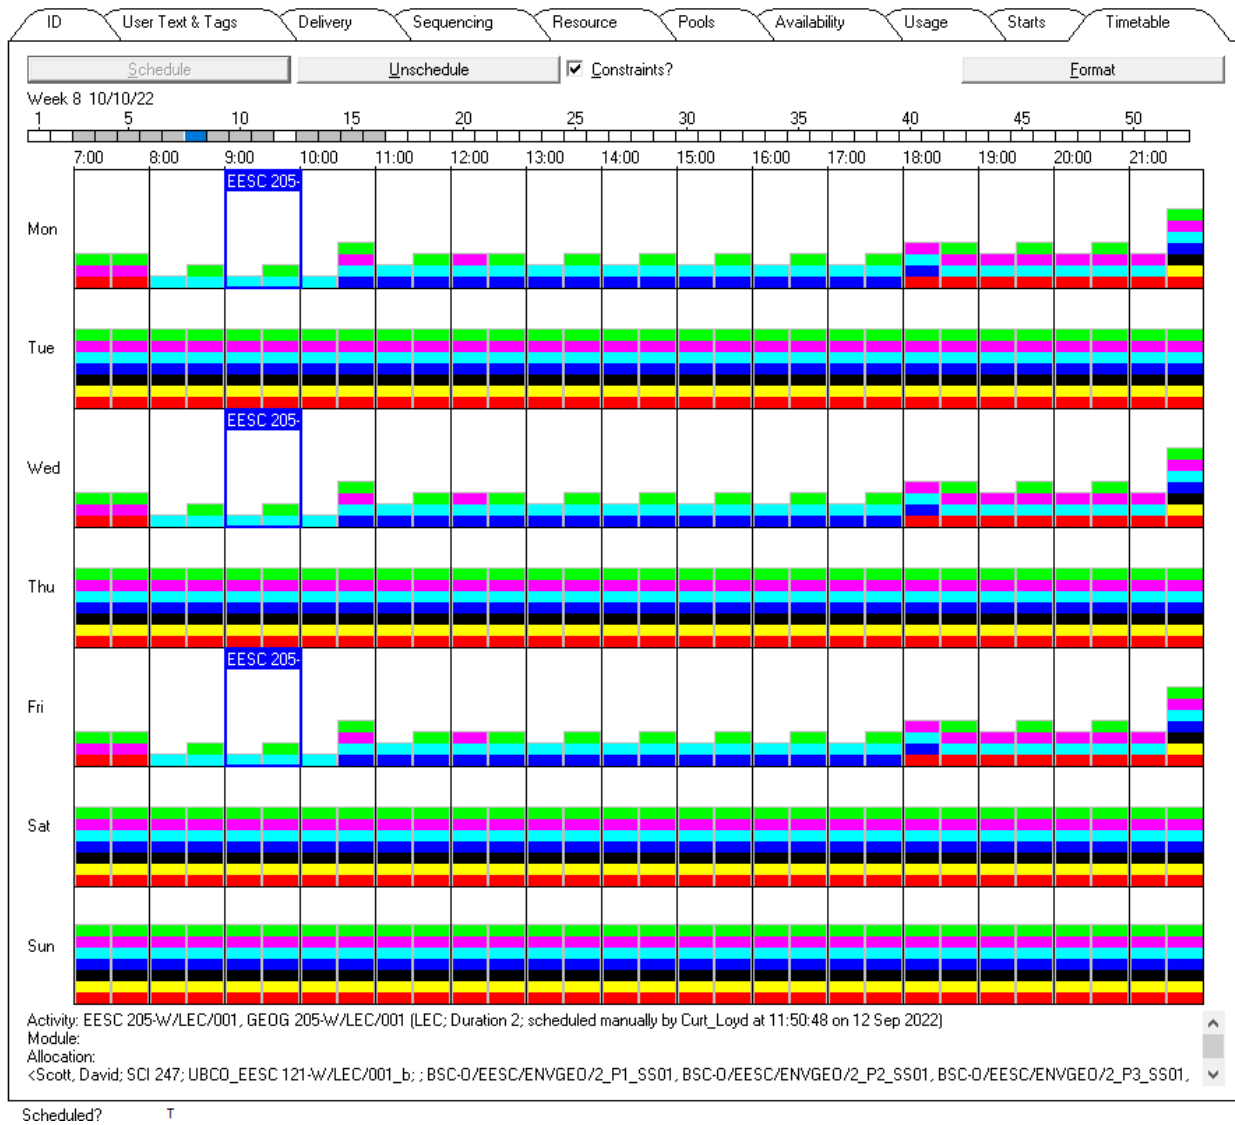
ID | User Text & Tags | Delivery | Sequencing | Resource | Pools | Availability | Usage | Starts | Timetable

Schedule | Unschedule | Constraints? | Format

Week 8 10/10/22

1 5 10 15 20 25 30 35 40 45 50

7:00 8:00 9:00 10:00 11:00 12:00 13:00 14:00 15:00 16:00 17:00 18:00 19:00 20:00 21:00

Mon
EESC 205-

Tue

Wed
EESC 205-

Thu

Fri
EESC 205-

Sat

Sun

Activity: EESC 205-W/LEC/001, GEOG 205-W/LEC/001 (LEC; Duration 2; scheduled manually by Curt_Loyd at 11:50:48 on 12 Sep 2022)
Module:
Allocation:
<Scott, David; SCI 247; UBCO_EESC 121-W/LEC/001_b; ; BSC-O/EESC/ENVGEO/2_P1_SS01, BSC-O/EESC/ENVGEO/2_P2_SS01, BSC-O/EESC/ENVGEO/2_P3_SS01,

Scheduled? T